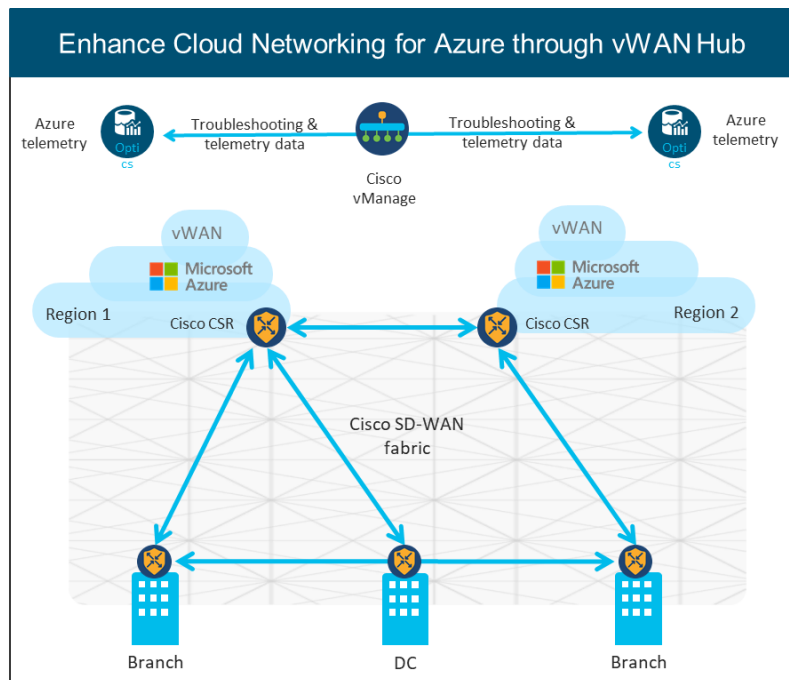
Enhance Cloud Networking for Azure through vWAN Hub

Azure telemetry

Opti cs

Troubleshooting & telemetry data

Cisco vManage

Troubleshooting & telemetry data

Opti cs

Azure telemetry

vWAN

Microsoft Azure

Region 1

Cisco CSR

vWAN

Microsoft Azure

Cisco CSR

Region 2

Cisco SD-WAN fabric

Branch

DC

Branch